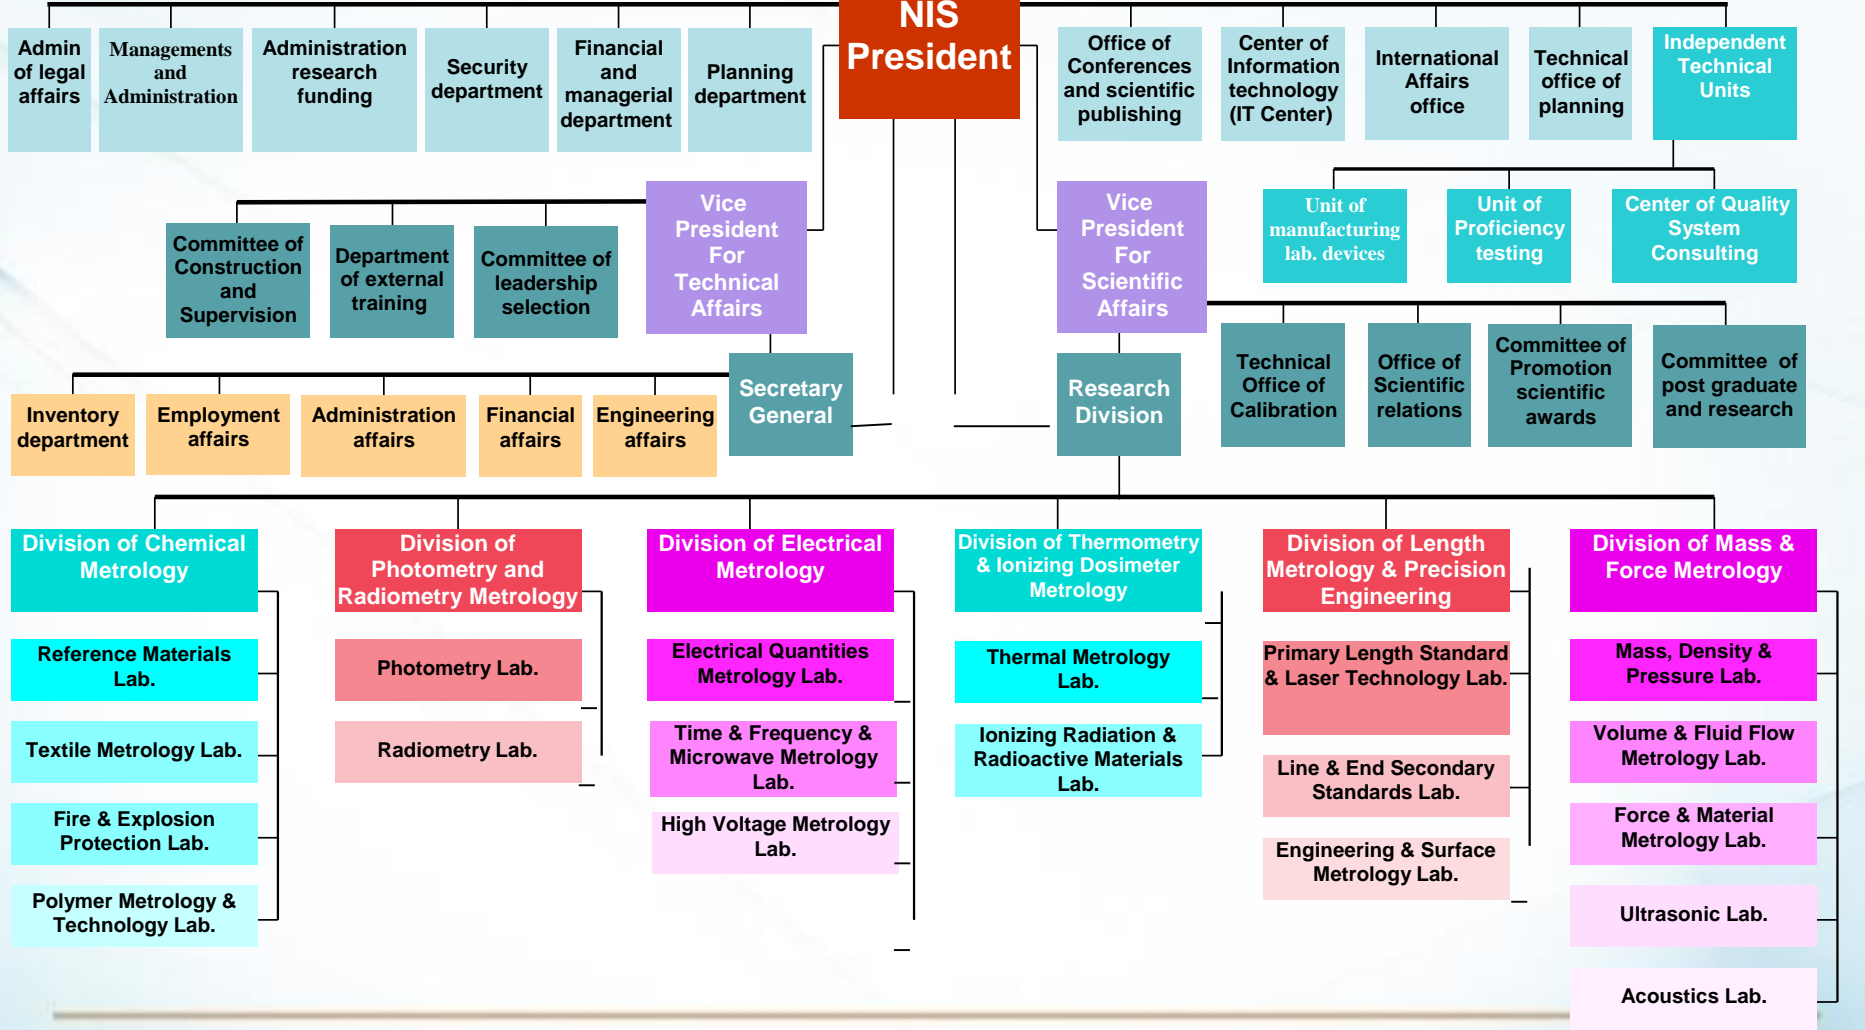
NIS President

Admin of legal affairs

Managements and Administration

Administration research funding

Security department

Financial and managerial department

Planning department

Office of Conferences and scientific publishing

Center of Information technology (IT Center)

International Affairs office

Technical office of planning

Independent Technical Units

Unit of manufacturing lab. devices

Unit of Proficiency testing

Center of Quality System Consulting

Committee of Construction and Supervision

Department of external training

Committee of leadership selection

Vice President For Technical Affairs

Vice President For Scientific Affairs

Technical Office of Calibration

Office of Scientific relations

Committee of Promotion scientific awards

Committee of post graduate and research

Inventory department

Employment affairs

Administration affairs

Financial affairs

Engineering affairs

Secretary General

Research Division

Division of Chemical Metrology

Reference Materials Lab.

Textile Metrology Lab.

Fire & Explosion Protection Lab.

Polymer Metrology & Technology Lab.

Division of Photometry and Radiometry Metrology

Photometry Lab.

Radiometry Lab.

Division of Electrical Metrology

Electrical Quantities Metrology Lab.

Time & Frequency & Microwave Metrology Lab.

High Voltage Metrology Lab.

Division of Thermometry & Ionizing Dosimeter Metrology

Thermal Metrology Lab.

Ionizing Radiation & Radioactive Materials Lab.

Division of Length Metrology & Precision Engineering

Primary Length Standard & Laser Technology Lab.

Line & End Secondary Standards Lab.

Engineering & Surface Metrology Lab.

Division of Mass & Force Metrology

Mass, Density & Pressure Lab.

Volume & Fluid Flow Metrology Lab.

Force & Material Metrology Lab.

Ultrasonic Lab.

Acoustics Lab.